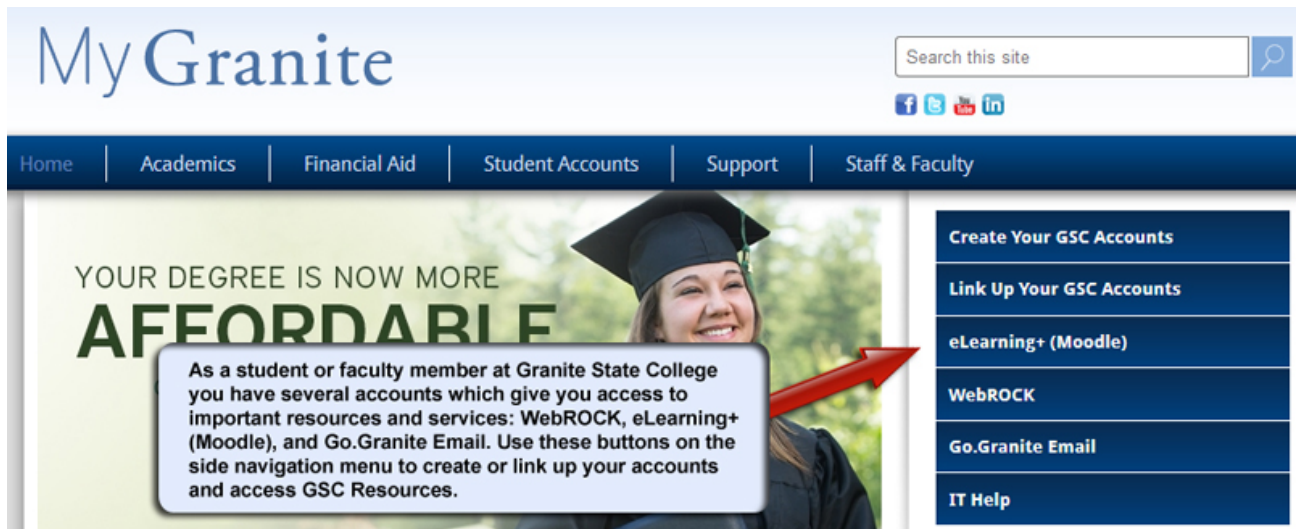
My Granite

Search this site

Home | Academics | Financial Aid | Student Accounts | Support | Staff & Faculty

YOUR DEGREE IS NOW MORE

AFFORDABLE

As a student or faculty member at Granite State College you have several accounts which give you access to important resources and services: WebROCK, eLearning+ (Moodle), and Go.Granite Email. Use these buttons on the side navigation menu to create or link up your accounts and access GSC Resources.

Create Your GSC Accounts

Link Up Your GSC Accounts

eLearning+ (Moodle)

WebROCK

Go.Granite Email

IT Help